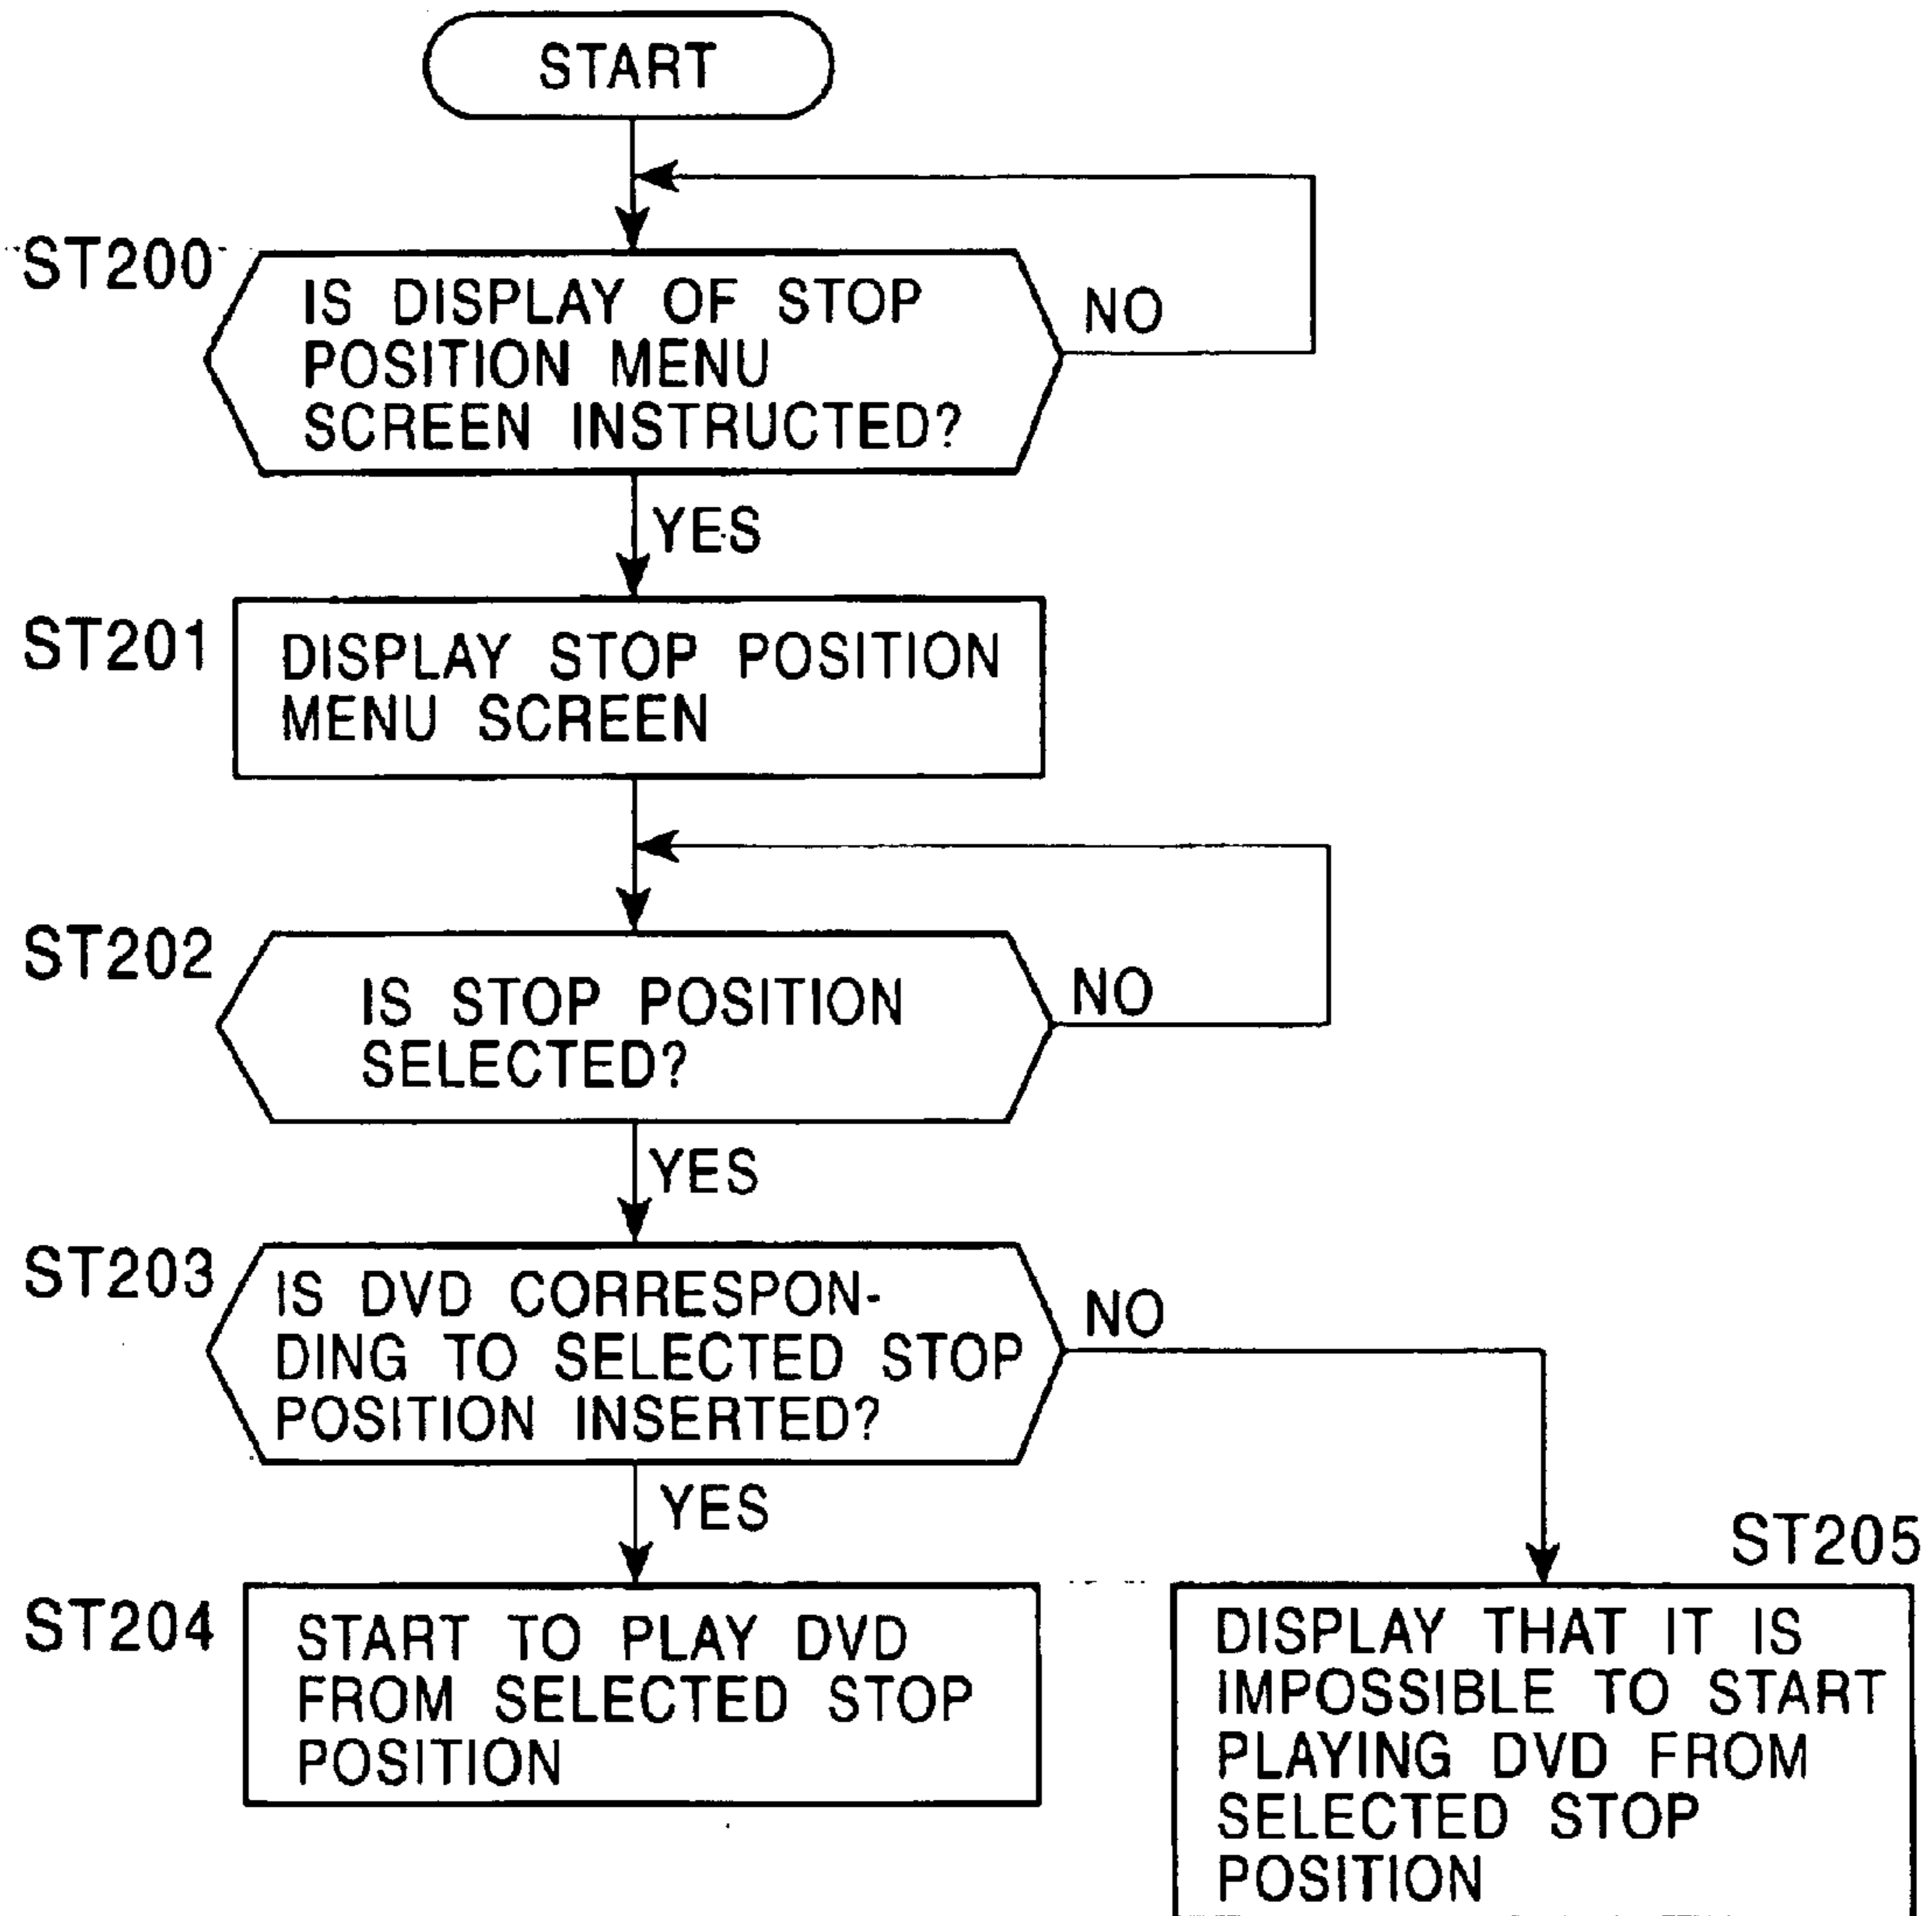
START

ST200
IS DISPLAY OF STOP POSITION MENU SCREEN INSTRUCTED?
NO
YES

ST201
DISPLAY STOP POSITION MENU SCREEN

ST202
IS STOP POSITION SELECTED?
NO
YES

ST203
IS DVD CORRESPONDING TO SELECTED STOP POSITION INSERTED?
NO
YES

ST204
START TO PLAY DVD FROM SELECTED STOP POSITION

ST205
DISPLAY THAT IT IS IMPOSSIBLE TO START PLAYING DVD FROM SELECTED STOP POSITION